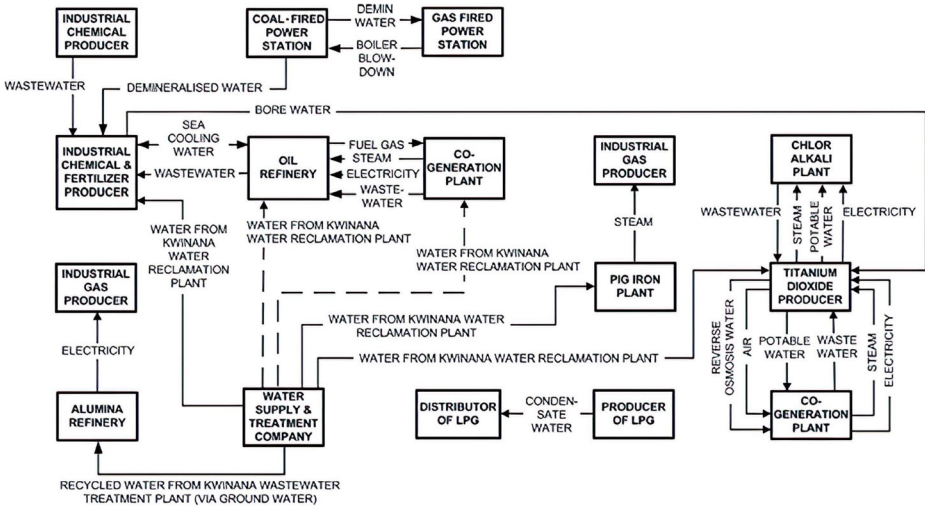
INDUSTRIAL CHEMICAL PRODUCER

COAL-FIRED POWER STATION

DEMIN WATER

GAS FIRED POWER STATION

BOILER BLOW-DOWN

WASTEWATER

DEMINERALISED WATER

BORE WATER

INDUSTRIAL CHEMICAL & FERTILIZER PRODUCER

SEA COOLING WATER

WASTEWATER

OIL REFINERY

FUEL GAS

STEAM

ELECTRICITY

WASTE-WATER

CO-GENERATION PLANT

INDUSTRIAL GAS PRODUCER

STEAM

CHLOR ALKALI PLANT

WASTEWATER

STEAM

POTABLE WATER

ELECTRICITY

WATER FROM KWINANA WATER RECLAMATION PLANT

WATER FROM KWINANA WATER RECLAMATION PLANT

WATER FROM KWINANA WATER RECLAMATION PLANT

INDUSTRIAL GAS PRODUCER

ELECTRICITY

PIG IRON PLANT

TITANIUM DIOXIDE PRODUCER

WATER FROM KWINANA WATER RECLAMATION PLANT

WATER FROM KWINANA WATER RECLAMATION PLANT

REVERSE OSMOSIS WATER

AIR

POTABLE WATER

WASTE WATER

STEAM

ELECTRICITY

ALUMINA REFINERY

WATER SUPPLY & TREATMENT COMPANY

DISTRIBUTOR OF LPG

CONDEN-SATE WATER

PRODUCER OF LPG

CO-GENERATION PLANT

RECYCLED WATER FROM KWINANA WASTEWATER TREATMENT PLANT (VIA GROUND WATER)